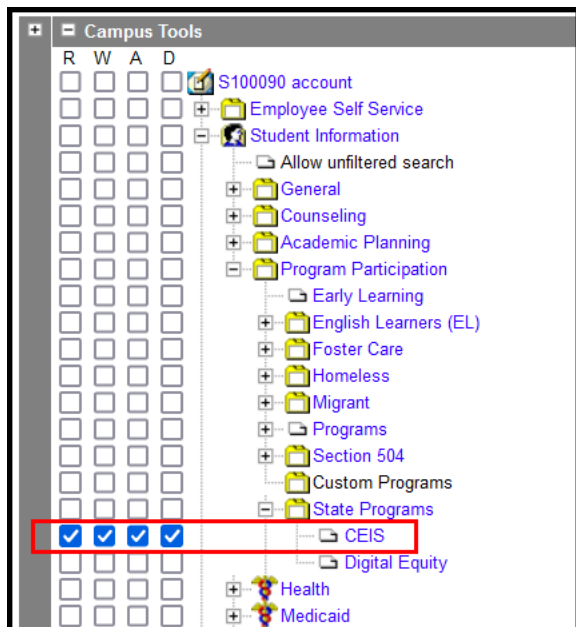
Campus Tools

R W A D

S100090 account

Employee Self Service

Student Information

Allow unfiltered search

General

Counseling

Academic Planning

Program Participation

Early Learning

English Learners (EL)

Foster Care

Homeless

Migrant

Programs

Section 504

Custom Programs

State Programs

CEIS

Digital Equity

Health

Medicaid